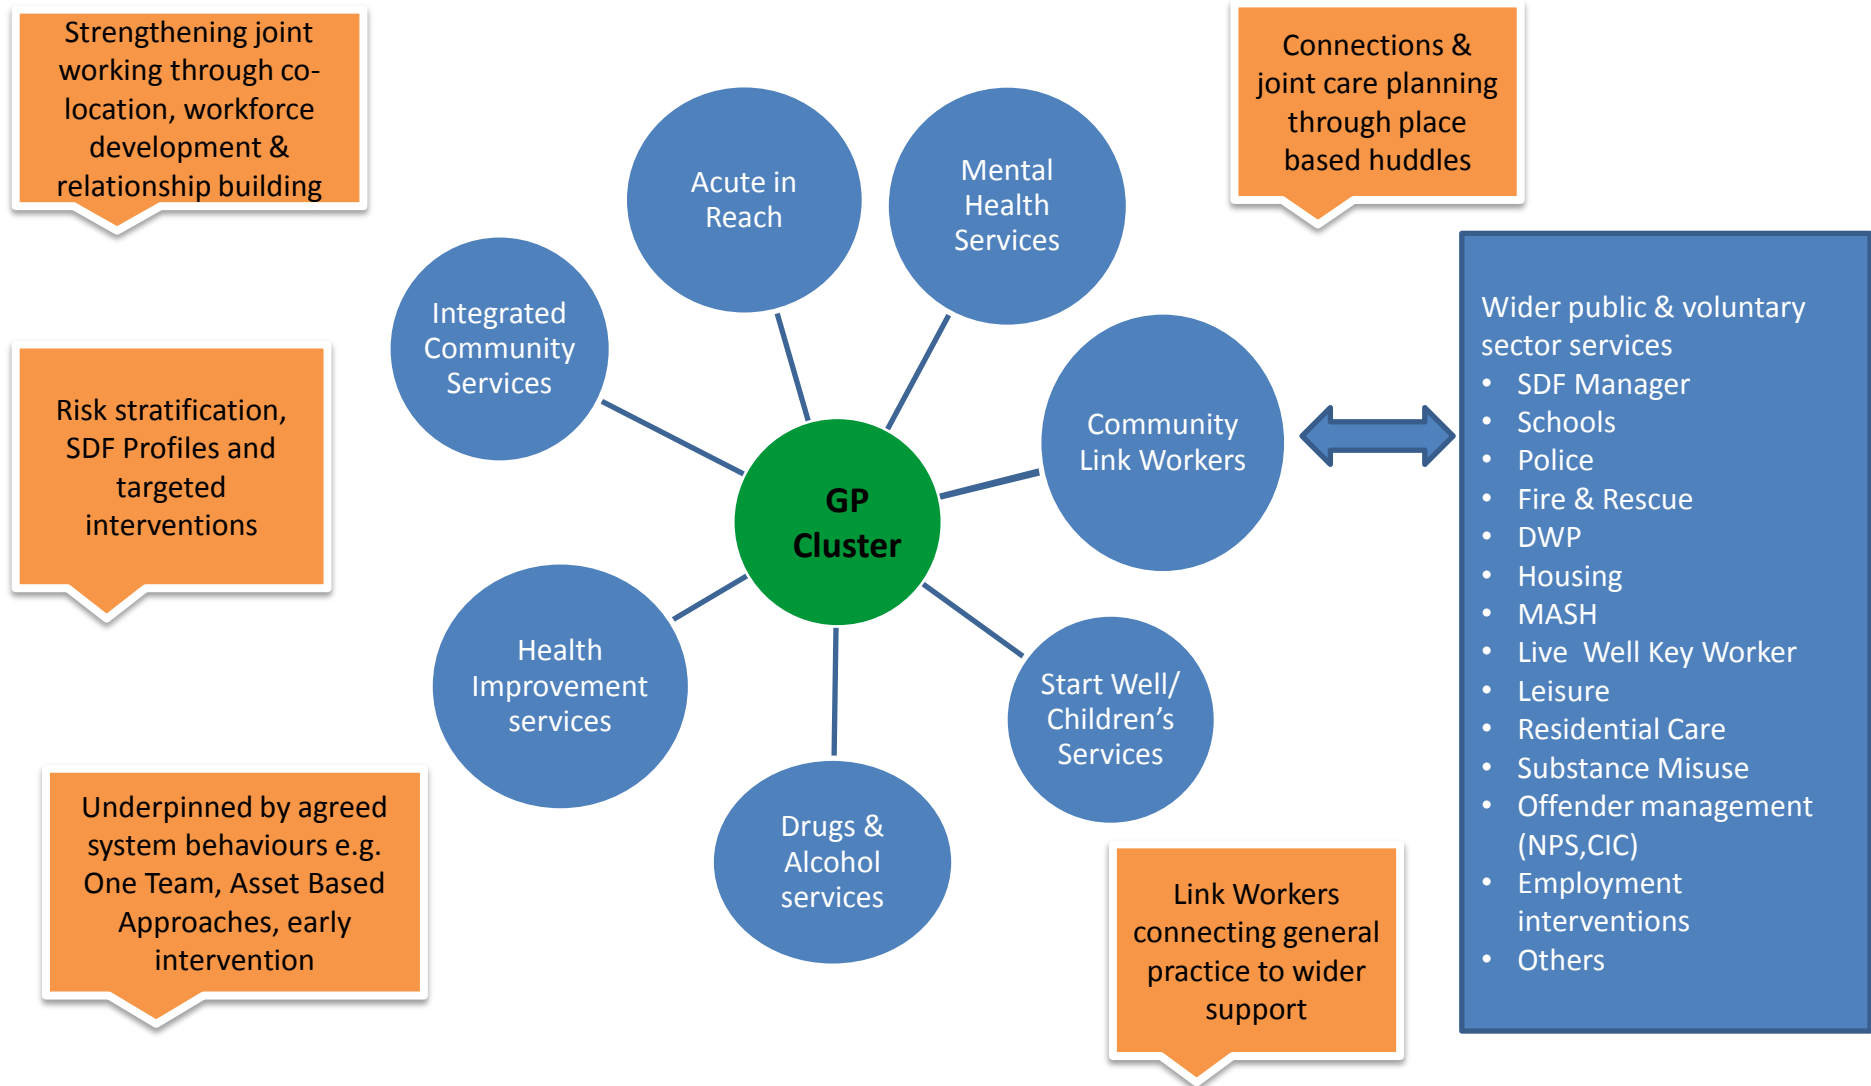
Strengthening joint working through co-location, workforce development & relationship building

Connections & joint care planning through place based huddles

Acute in Reach

Mental Health Services

Integrated Community Services

Community Link Workers

GP Cluster

Risk stratification, SDF Profiles and targeted interventions

Health Improvement services

Start Well/ Children's Services

Drugs & Alcohol services

Wider public & voluntary sector services
- SDF Manager
- Schools
- Police
- Fire & Rescue
- DWP
- Housing
- MASH
- Live Well Key Worker
- Leisure
- Residential Care
- Substance Misuse
- Offender management (NPS,CIC)
- Employment interventions
- Others

Underpinned by agreed system behaviours e.g. One Team, Asset Based Approaches, early intervention

Link Workers connecting general practice to wider support